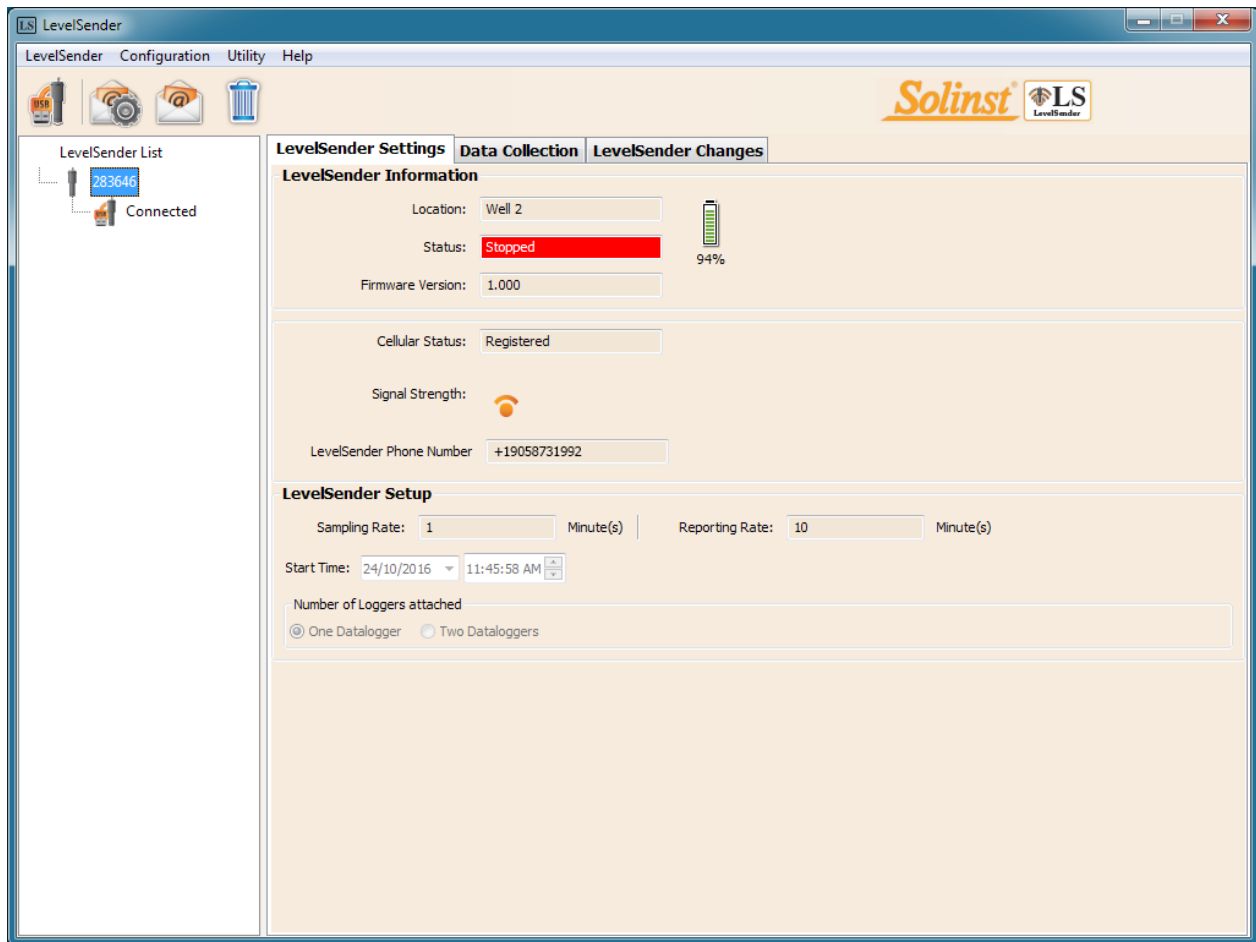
LS LevelSender

LevelSender Configuration Utility Help

USB

Solinst® LS LevelSender

LevelSender List
283646
Connected

LevelSender Settings | Data Collection | LevelSender Changes

LevelSender Information
Location: Well 2
Status: Stopped
Firmware Version: 1.000
94%

Cellular Status: Registered
Signal Strength:
LevelSender Phone Number +19058731992

LevelSender Setup
Sampling Rate: 1 Minute(s) Reporting Rate: 10 Minute(s)
Start Time: 24/10/2016 11:45:58 AM
Number of Loggers attached
One Datalogger Two Dataloggers